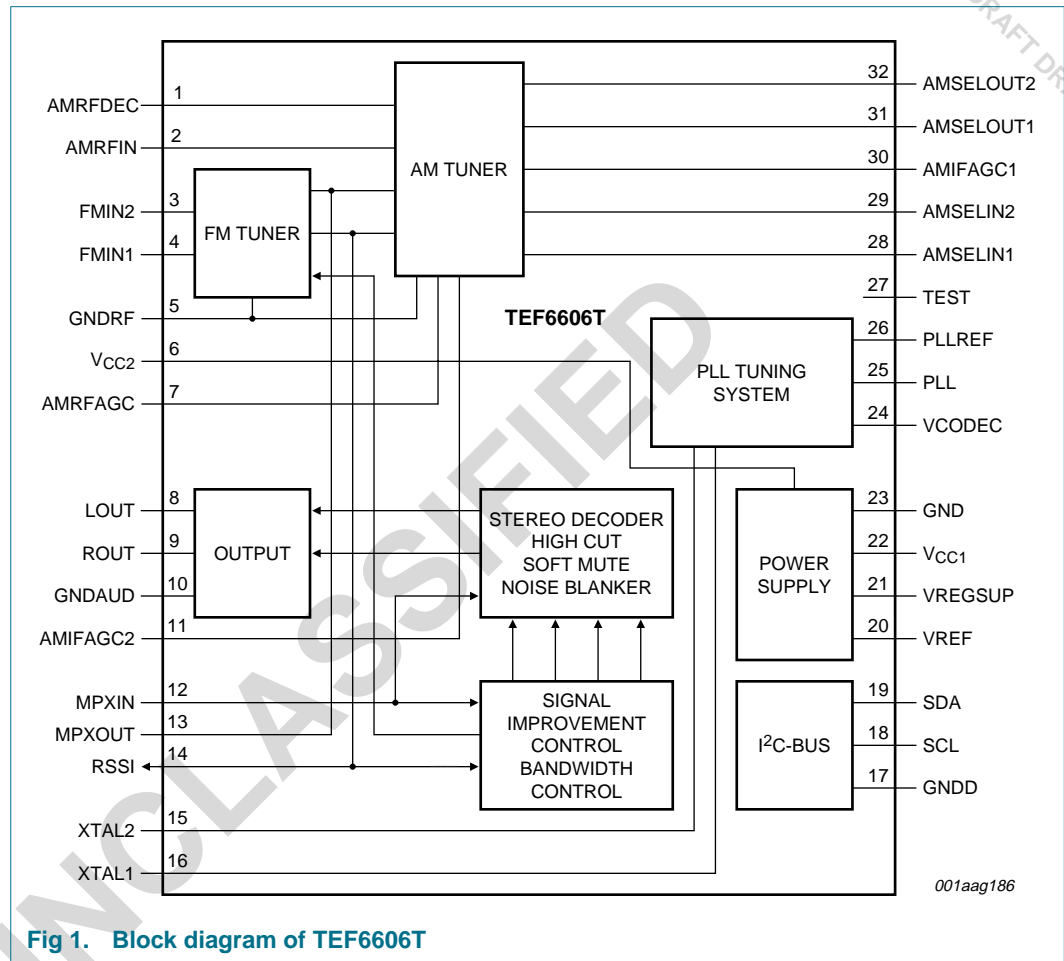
DRAFT DR

AMRFDEC 1
AMRFIN 2
FMIN2 3
FMIN1 4
GNDRF 5
$V_{CC2}$ 6
AMRFAGC 7
LOUT 8
ROUT 9
GNDAUD 10
AMIFAGC2 11
MPXIN 12
MPXOUT 13
RSSI 14
XTAL2 15
XTAL1 16

FM TUNER

AM TUNER

TEF6606T

PLL TUNING SYSTEM

OUTPUT

STEREO DECODER
HIGH CUT
SOFT MUTE
NOISE BLANKER

POWER SUPPLY

SIGNAL IMPROVEMENT CONTROL BANDWIDTH CONTROL

$I^2C$-BUS

32 AMSELOUT2
31 AMSELOUT1
30 AMIFAGC1
29 AMSELIN2
28 AMSELIN1
27 TEST
26 PLLREF
25 PLL
24 VCODEC
23 GND
22 $V_{CC1}$
21 VREGSUP
20 VREF
19 SDA
18 SCL
17 GNDD

001aag186

UNCLASSIFIED

Fig 1. Block diagram of TEF6606T